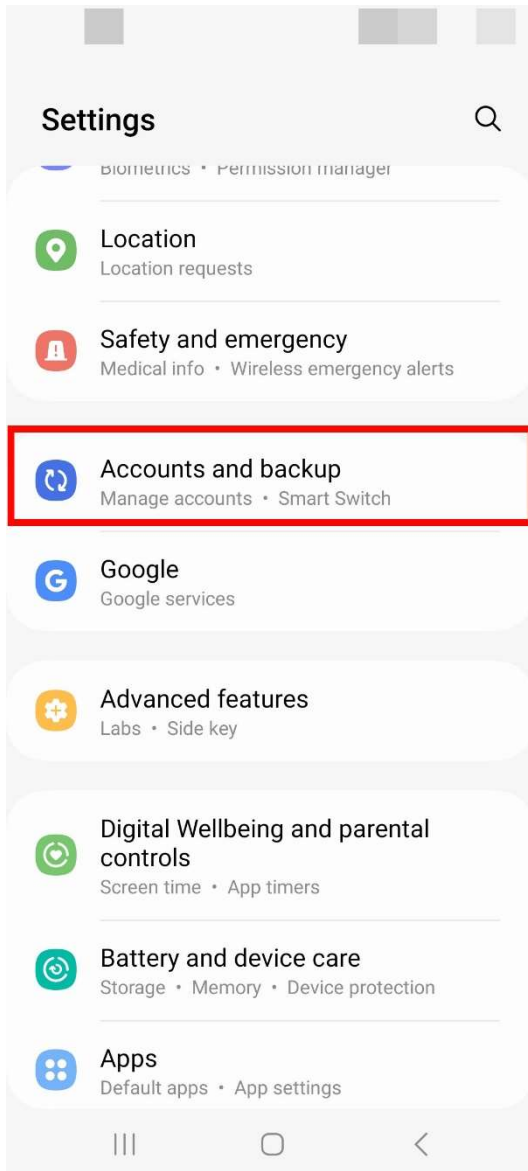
Settings

Biometrics • Permission manager

Location
Location requests

Safety and emergency
Medical info • Wireless emergency alerts

Accounts and backup
Manage accounts • Smart Switch

Google
Google services

Advanced features
Labs • Side key

Digital Wellbeing and parental controls
Screen time • App timers

Battery and device care
Storage • Memory • Device protection

Apps
Default apps • App settings